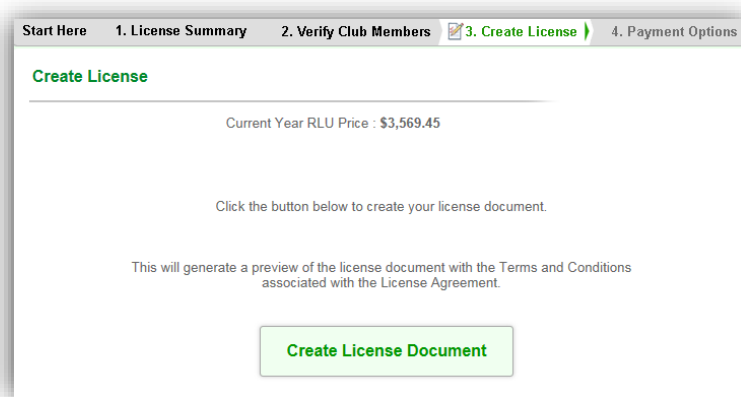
Start Here 1. License Summary 2. Verify Club Members 3. Create License 4. Payment Options

Create License

Current Year RLU Price : $3,569.45

Click the button below to create your license document.

This will generate a preview of the license document with the Terms and Conditions associated with the License Agreement.

Create License Document